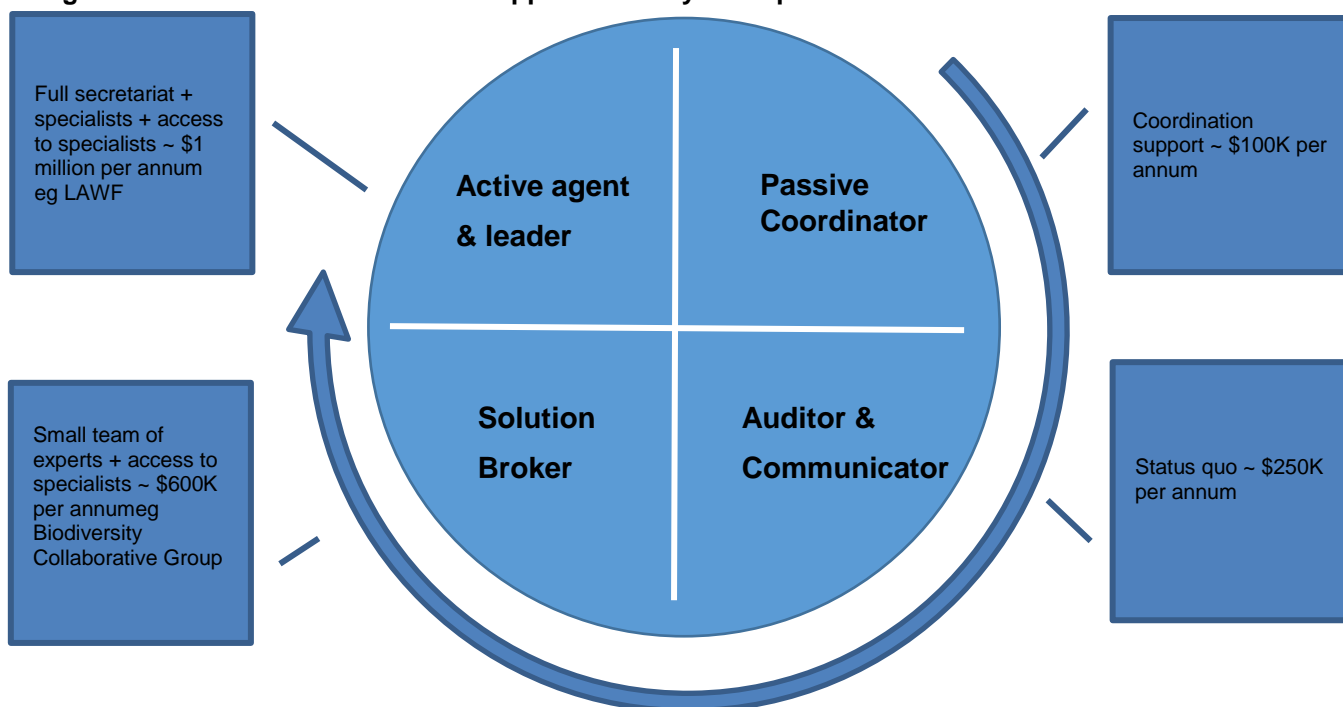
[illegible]

Full secretariat + access to specialists + access to specialists ~ $1 million per annum eg LAWF

Active agent & leader

Passive Coordinator

Coordination support ~ $100K per annum

Small team of experts + access to specialists ~ $600K per annumeg Biodiversity Collaborative Group

Solution Broker

Auditor & Communicator

Status quo ~ $250K per annum